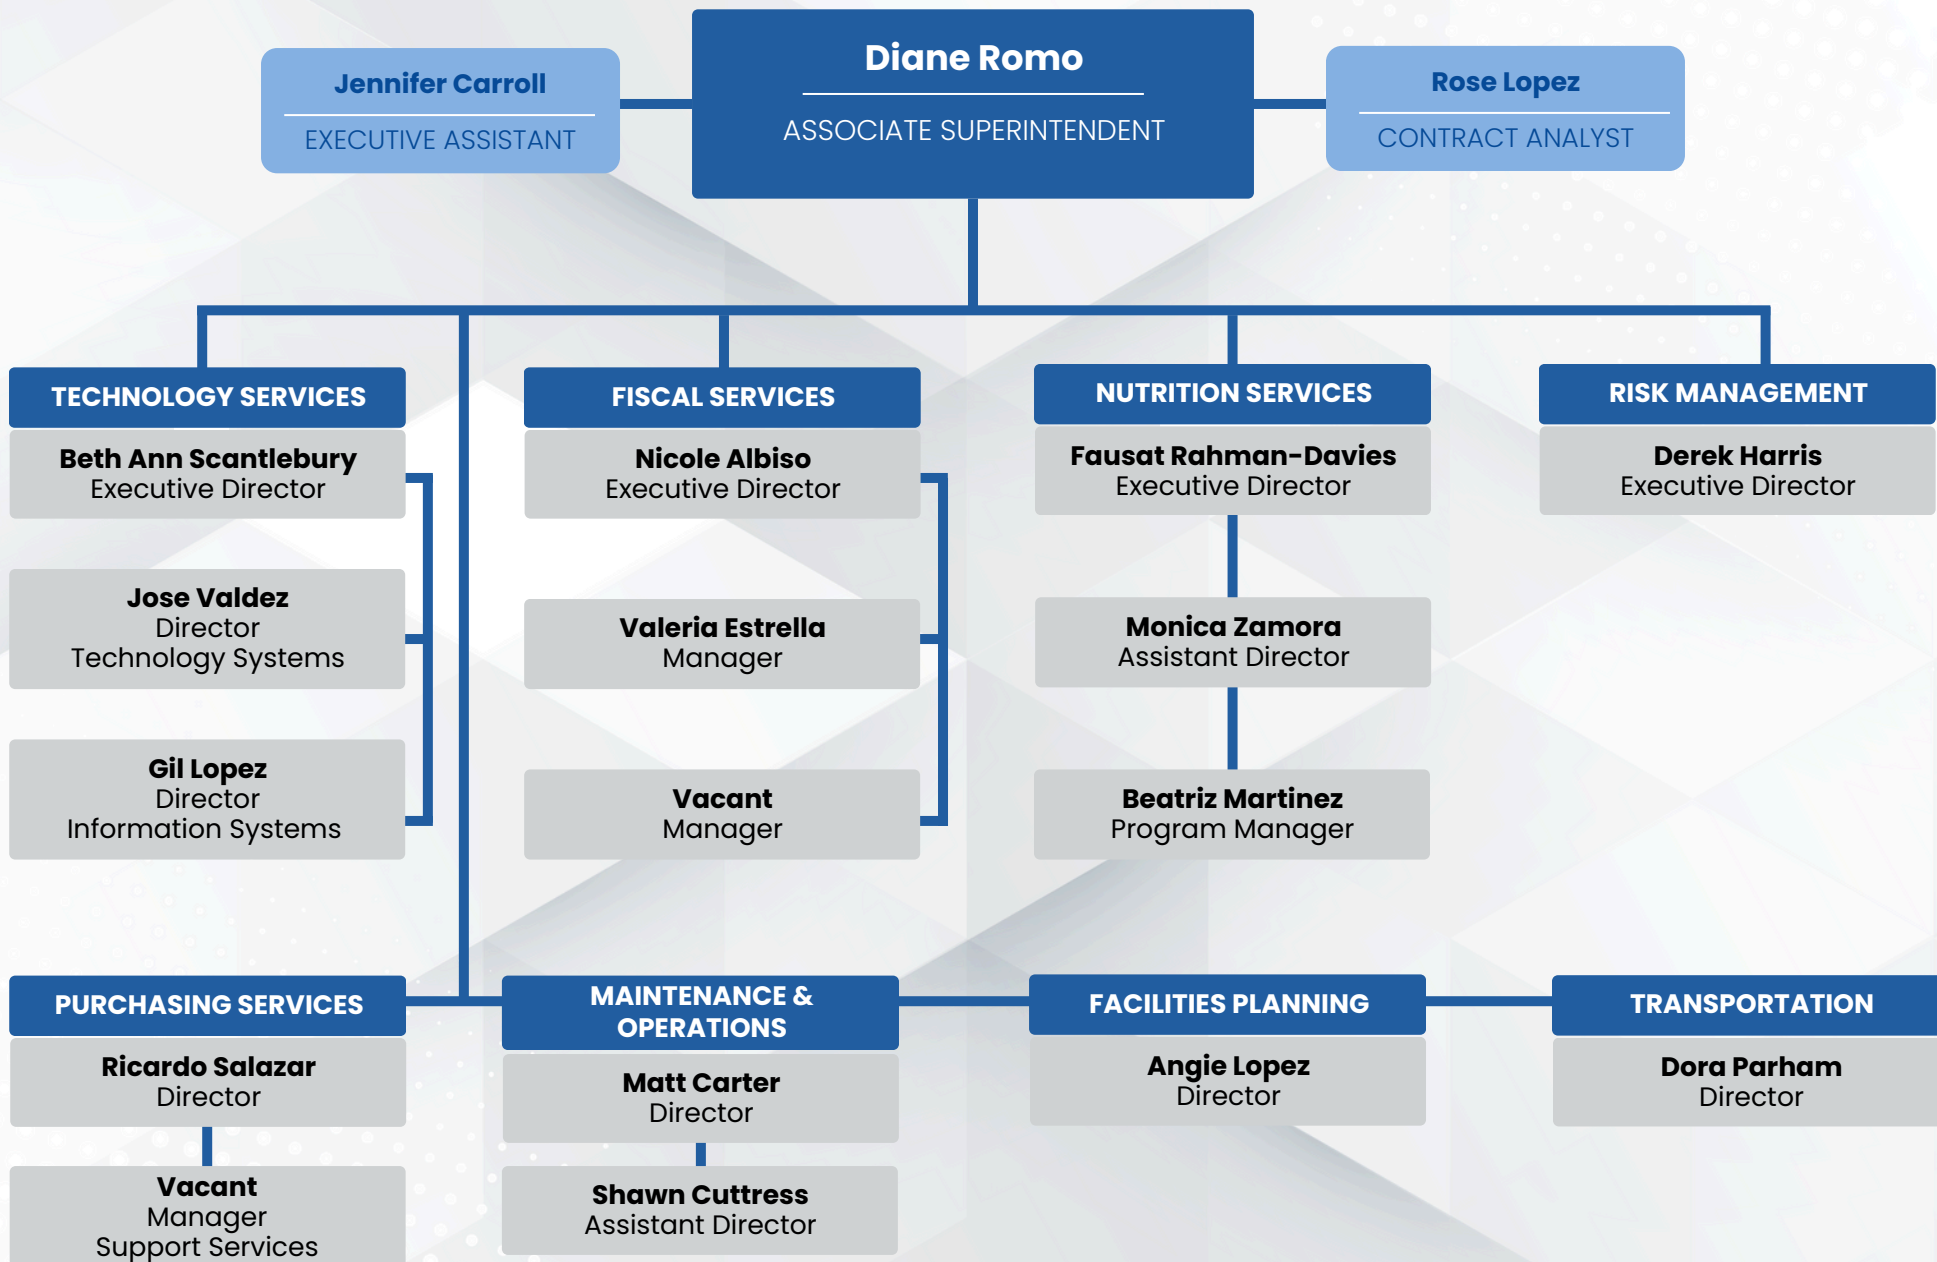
Jennifer Carroll
EXECUTIVE ASSISTANT

Diane Romo
ASSOCIATE SUPERINTENDENT

Rose Lopez
CONTRACT ANALYST

TECHNOLOGY SERVICES
Beth Ann Scantlebury
Executive Director

Jose Valdez
Director
Technology Systems

Gil Lopez
Director
Information Systems

FISCAL SERVICES
Nicole Albiso
Executive Director

Valeria Estrella
Manager

Vacant
Manager

NUTRITION SERVICES
Fausat Rahman-Davies
Executive Director

Monica Zamora
Assistant Director

Beatriz Martinez
Program Manager

RISK MANAGEMENT
Derek Harris
Executive Director

PURCHASING SERVICES
Ricardo Salazar
Director

Vacant
Manager
Support Services

MAINTENANCE & OPERATIONS
Matt Carter
Director

Shawn Cuttress
Assistant Director

FACILITIES PLANNING
Angie Lopez
Director

TRANSPORTATION
Dora Parham
Director